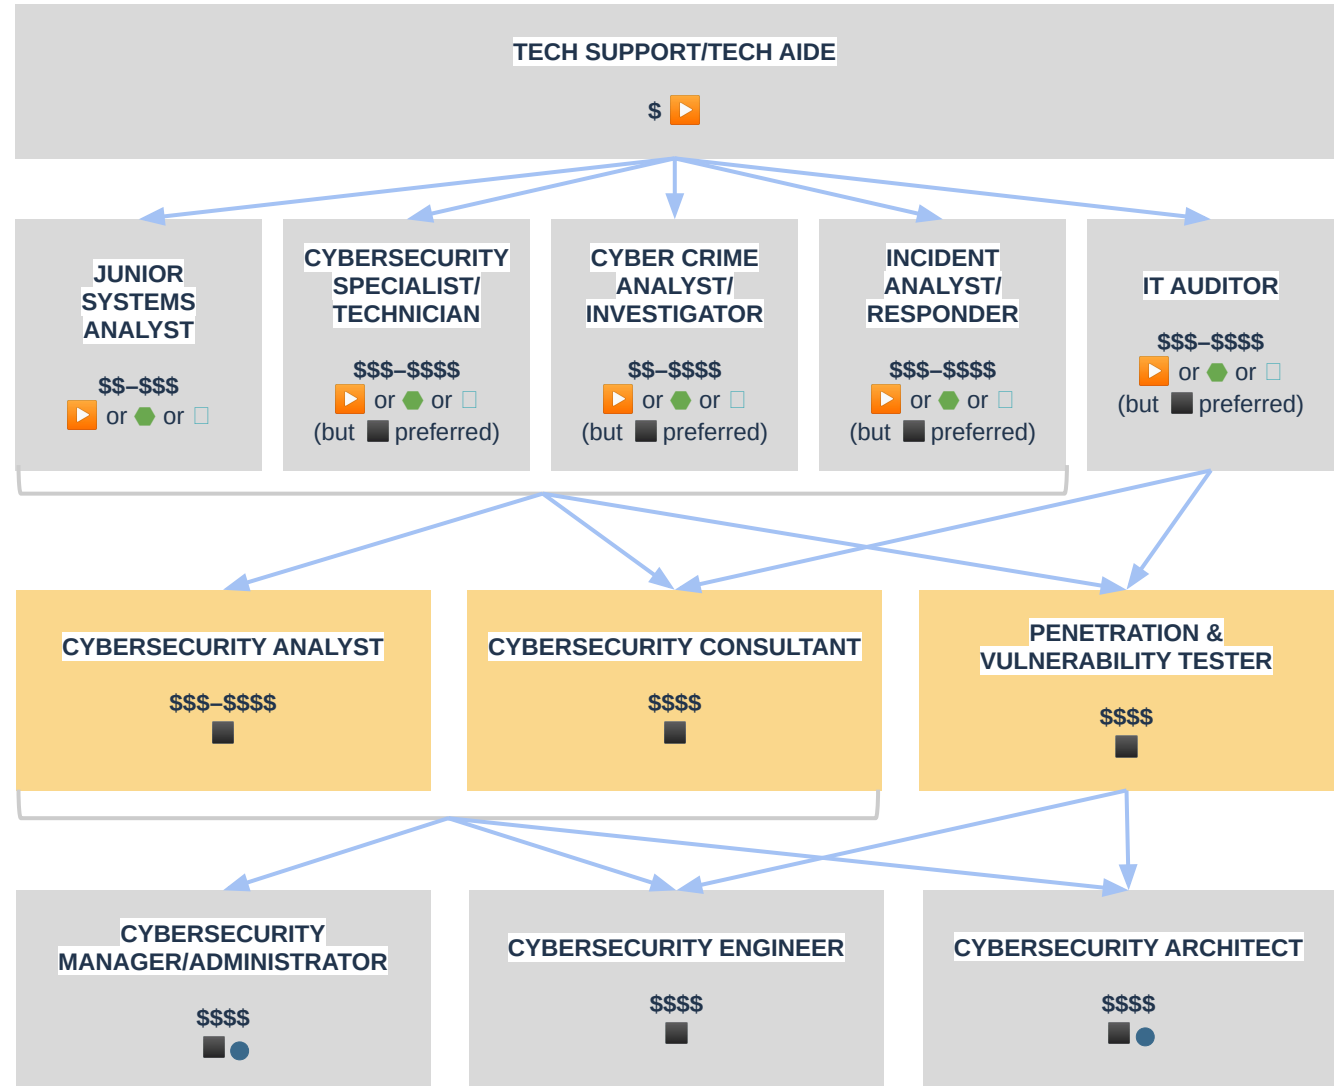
TECH SUPPORT/TECH AIDE

$ ▶️

JUNIOR SYSTEMS ANALYST

$$–$$$
▶️ or ⬢ or ▯

CYBERSECURITY SPECIALIST/ TECHNICIAN

$$$–$$$$
▶️ or ⬢ or ▯
(but ⬛ preferred)

CYBER CRIME ANALYST/ INVESTIGATOR

$$–$$$$
▶️ or ⬢ or ▯
(but ⬛ preferred)

INCIDENT ANALYST/ RESPONDER

$$$–$$$$
▶️ or ⬢ or ▯
(but ⬛ preferred)

IT AUDITOR

$$$–$$$$
▶️ or ⬢ or ▯
(but ⬛ preferred)

CYBERSECURITY ANALYST

$$$–$$$$
⬛

CYBERSECURITY CONSULTANT

$$$$
⬛

PENETRATION & VULNERABILITY TESTER

$$$$
⬛

CYBERSECURITY MANAGER/ADMINISTRATOR

$$$$
⬛ ●

CYBERSECURITY ENGINEER

$$$$
⬛

CYBERSECURITY ARCHITECT

$$$$
⬛ ●